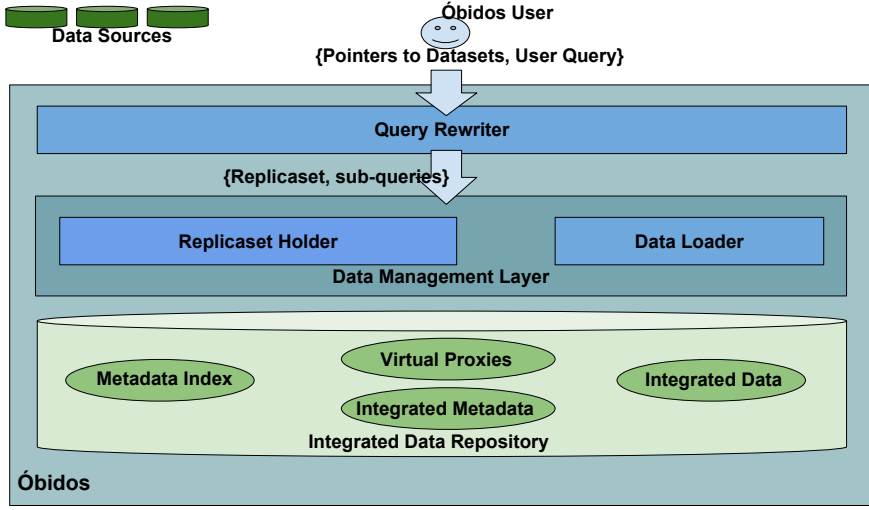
Data Sources

Óbidos User

{Pointers to Datasets, User Query}

Query Rewriter

{Replicaset, sub-queries}

Replicaset Holder

Data Loader

Data Management Layer

Virtual Proxies

Metadata Index

Integrated Data

Integrated Metadata

Integrated Data Repository

Óbidos